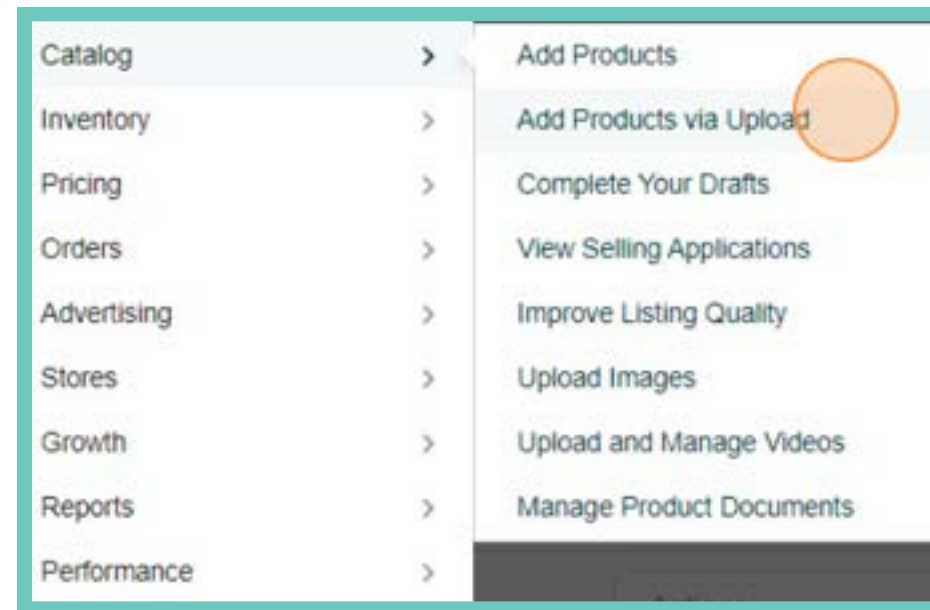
Catalog >
Inventory >
Pricing >
Orders >
Advertising >
Stores >
Growth >
Reports >
Performance >

Add Products
Add Products via Upload
Complete Your Drafts
View Selling Applications
Improve Listing Quality
Upload Images
Upload and Manage Videos
Manage Product Documents